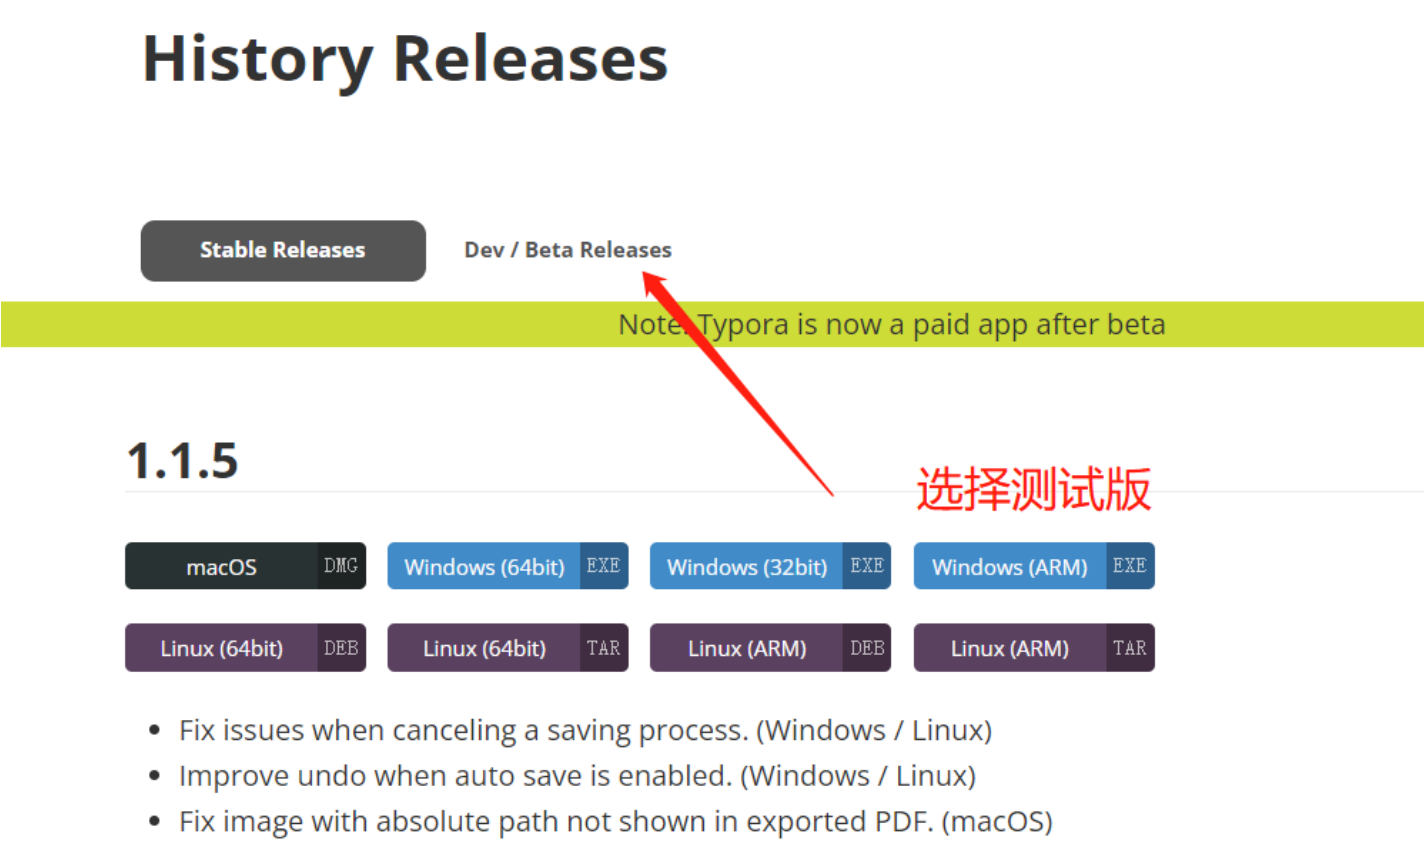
History Releases

Stable Releases

Dev / Beta Releases

Note: Typora is now a paid app after beta

1.1.5

选择测试版

macOS DMG

Windows (64bit) EXE

Windows (32bit) EXE

Windows (ARM) EXE

Linux (64bit) DEB

Linux (64bit) TAR

Linux (ARM) DEB

Linux (ARM) TAR

- Fix issues when canceling a saving process. (Windows / Linux)
- Improve undo when auto save is enabled. (Windows / Linux)
- Fix image with absolute path not shown in exported PDF. (macOS)